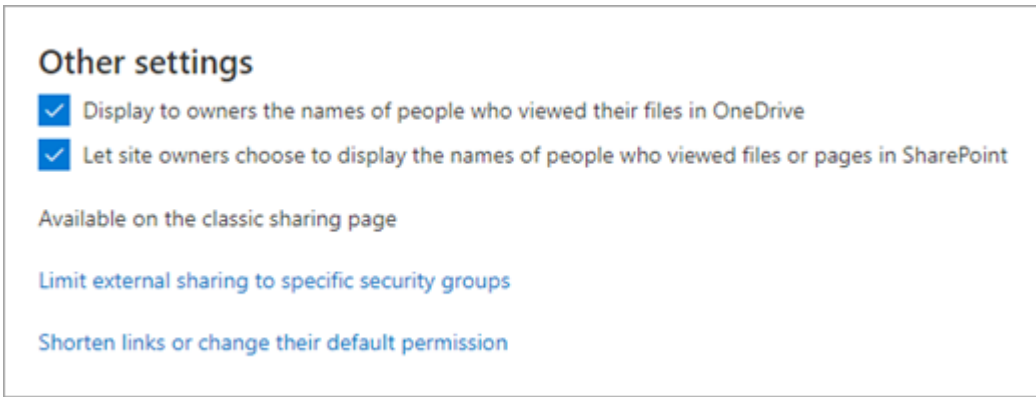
Other settings

Display to owners the names of people who viewed their files in OneDrive

Let site owners choose to display the names of people who viewed files or pages in SharePoint

Available on the classic sharing page

Limit external sharing to specific security groups

Shorten links or change their default permission